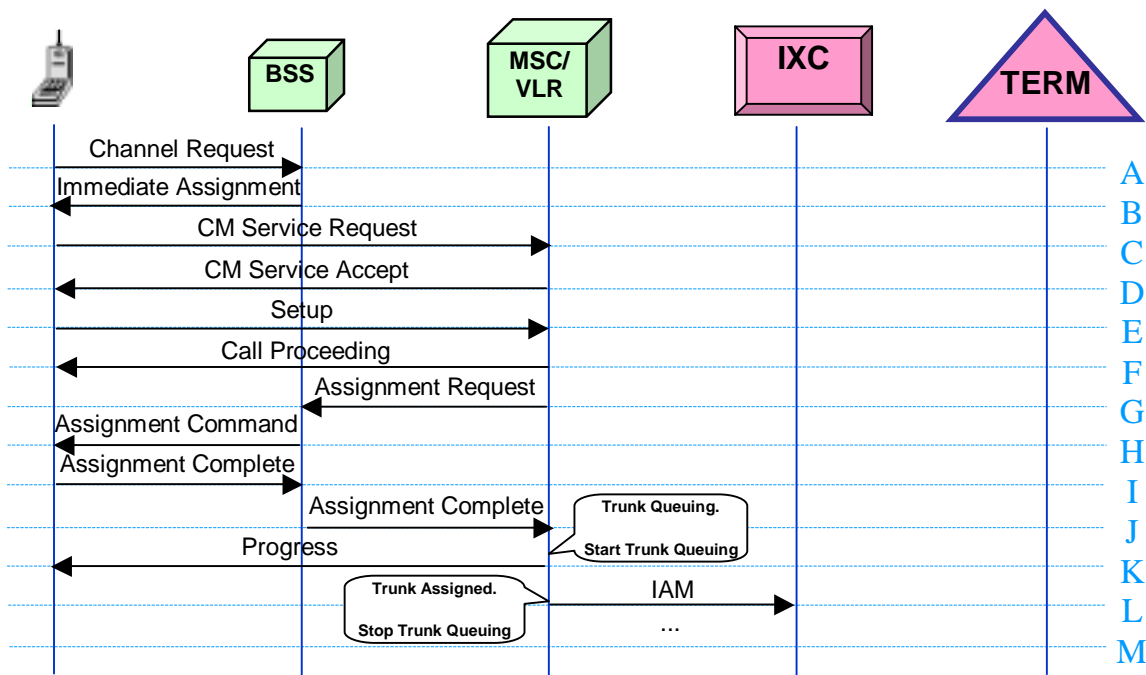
BSS

MSC/ VLR

IXC

TERM

Channel Request

A

Immediate Assignment

B

CM Service Request

C

CM Service Accept

D

Setup

E

Call Proceeding

F

Assignment Request

G

Assignment Command

H

Assignment Complete

I

Assignment Complete

Trunk Queuing.

Start Trunk Queuing

J

Progress

K

Trunk Assigned.

Stop Trunk Queuing

IAM

L

...

M